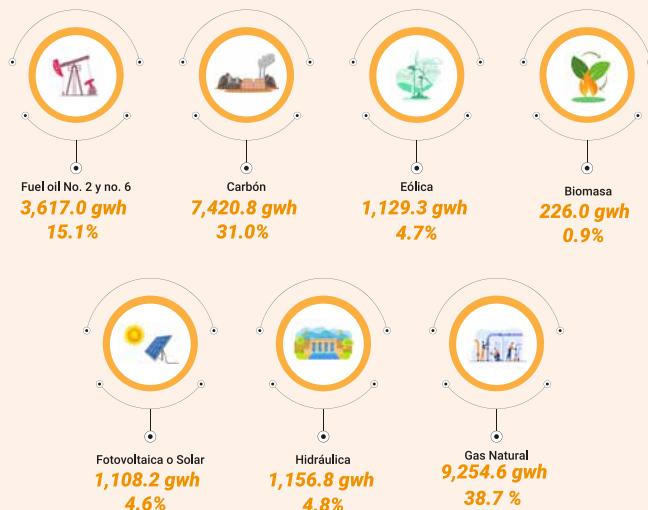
Fuel oil No. 2 y no. 6
3,617.0 gwh
15.1%

Carbón
7,420.8 gwh
31.0%

Eólica
1,129.3 gwh
4.7%

Biomasa
226.0 gwh
0.9%

Fotovoltaica o Solar
1,108.2 gwh
4.6%

Hidráulica
1,156.8 gwh
4.8%

Gas Natural
9,254.6 gwh
38.7 %